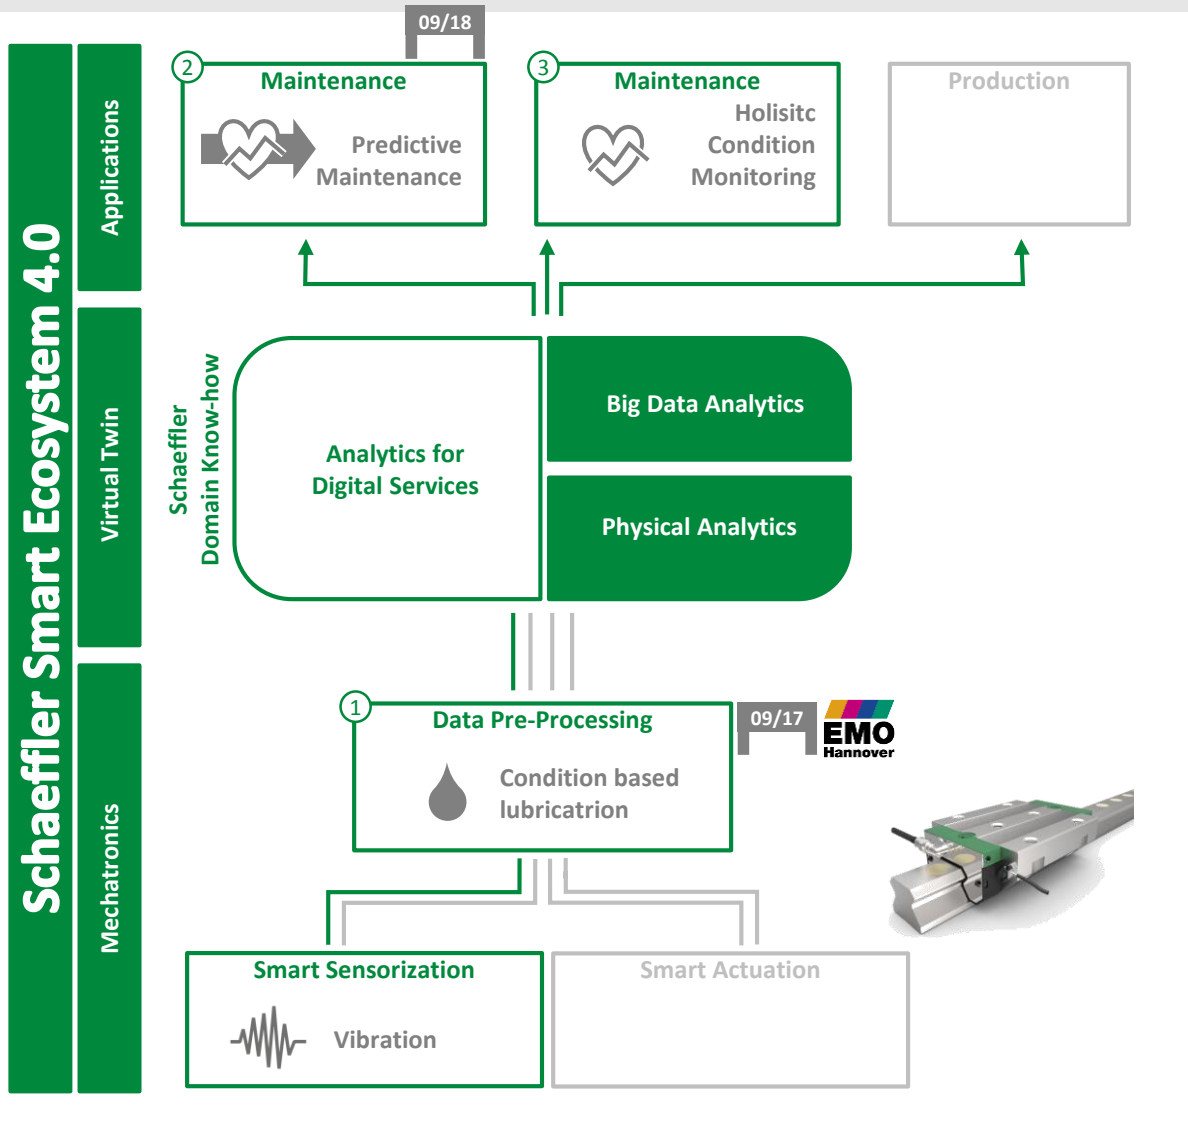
Schaeffler Smart Ecosystem 4.0

Applications

Virtual Twin

Mechatronics

09/18

2 Maintenance

Predictive Maintenance

3 Maintenance

Holisitc Condition Monitoring

Production

Schaeffler Domain Know-how

Analytics for Digital Services

Big Data Analytics

Physical Analytics

1 Data Pre-Processing

Condition based lubricatrion

09/17

EMO Hannover

Smart Sensorization

Vibration

Smart Actuation